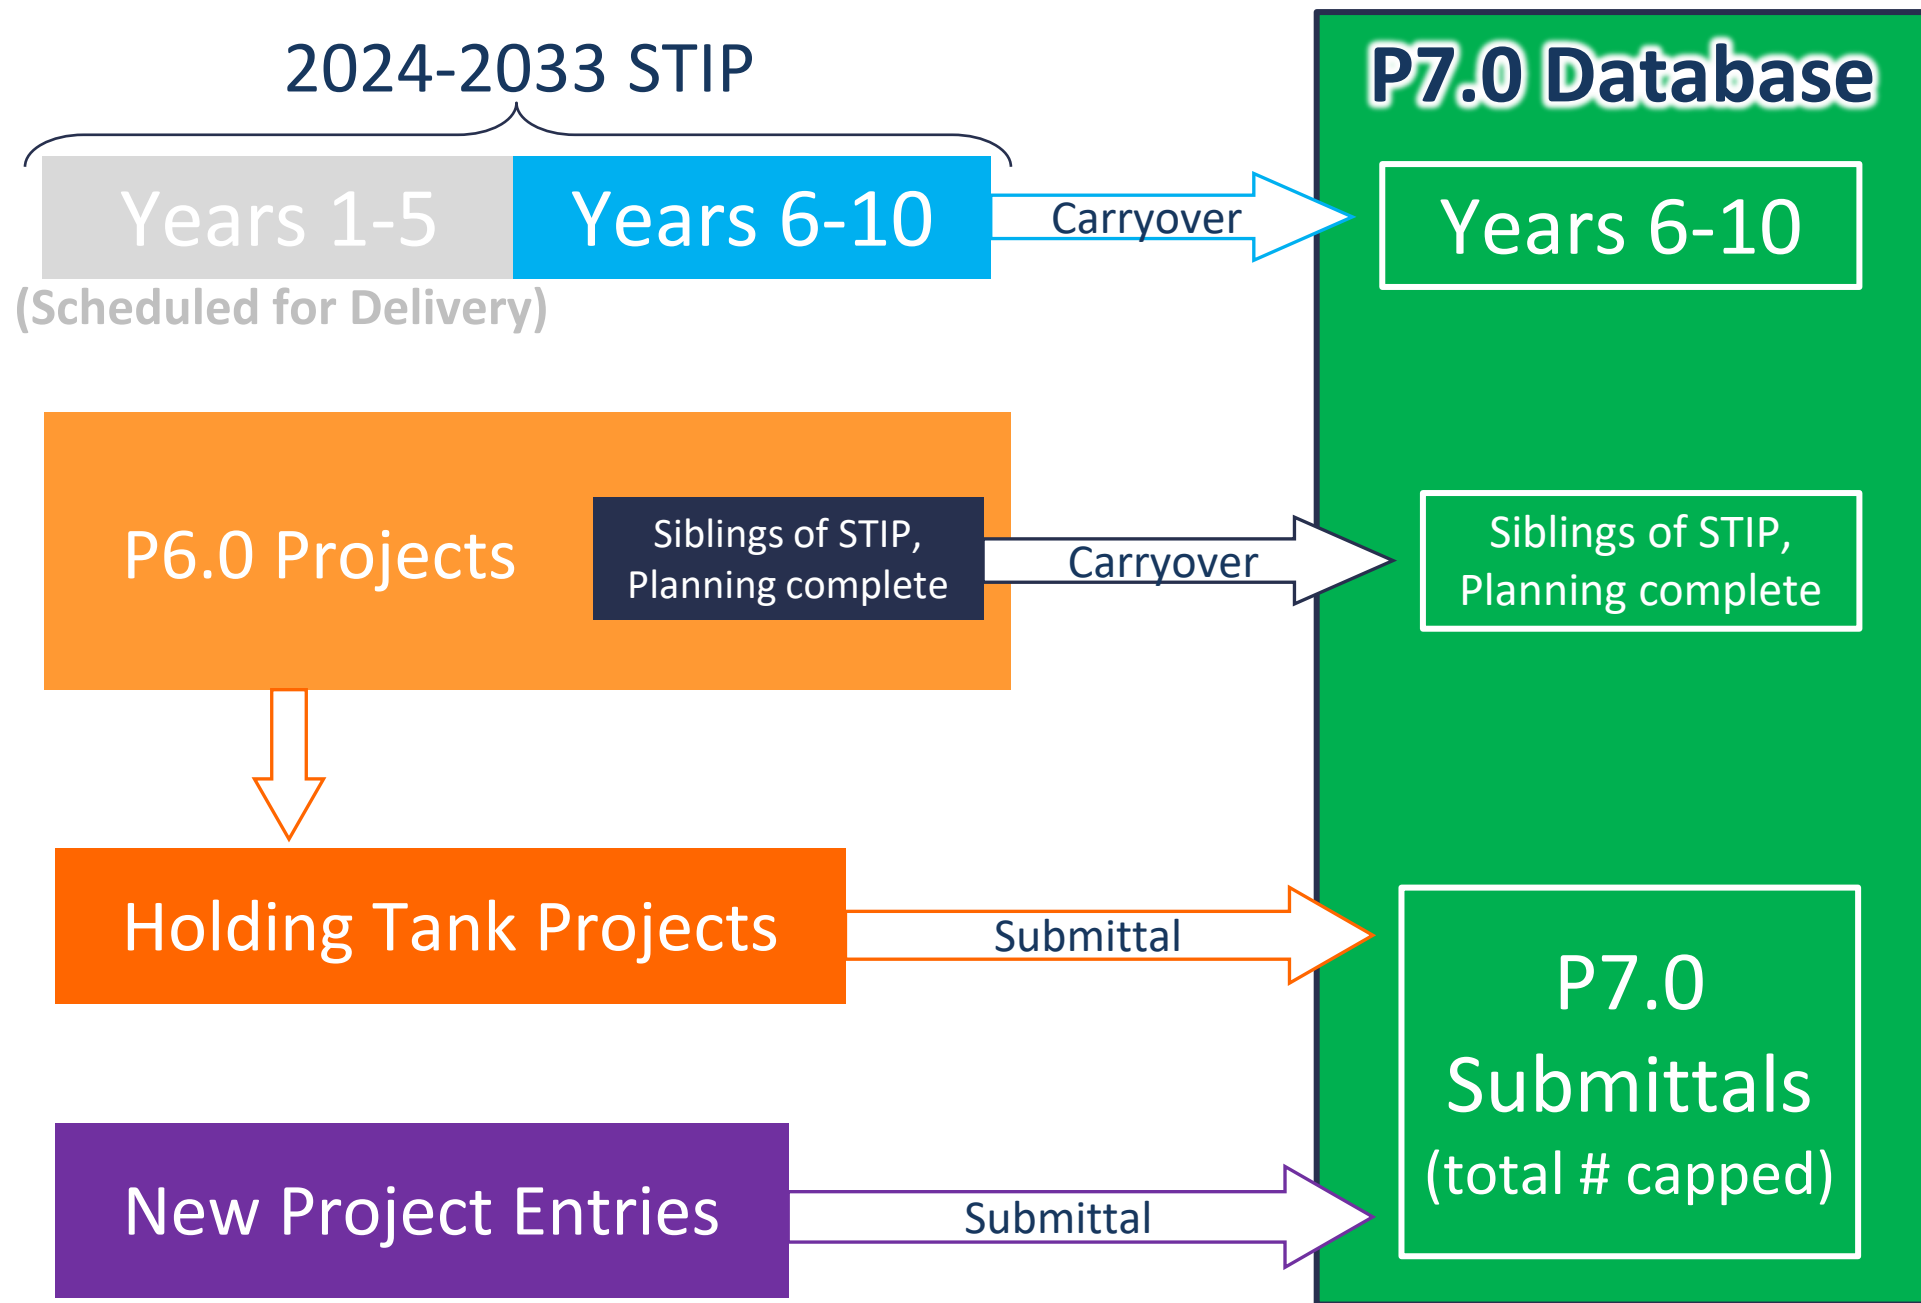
2024-2033 STIP

Years 1-5

Years 6-10

(Scheduled for Delivery)

Carryover

P7.0 Database

Years 6-10

P6.0 Projects

Siblings of STIP, Planning complete

Carryover

Siblings of STIP, Planning complete

Holding Tank Projects

Submittal

P7.0 Submittals (total # capped)

New Project Entries

Submittal